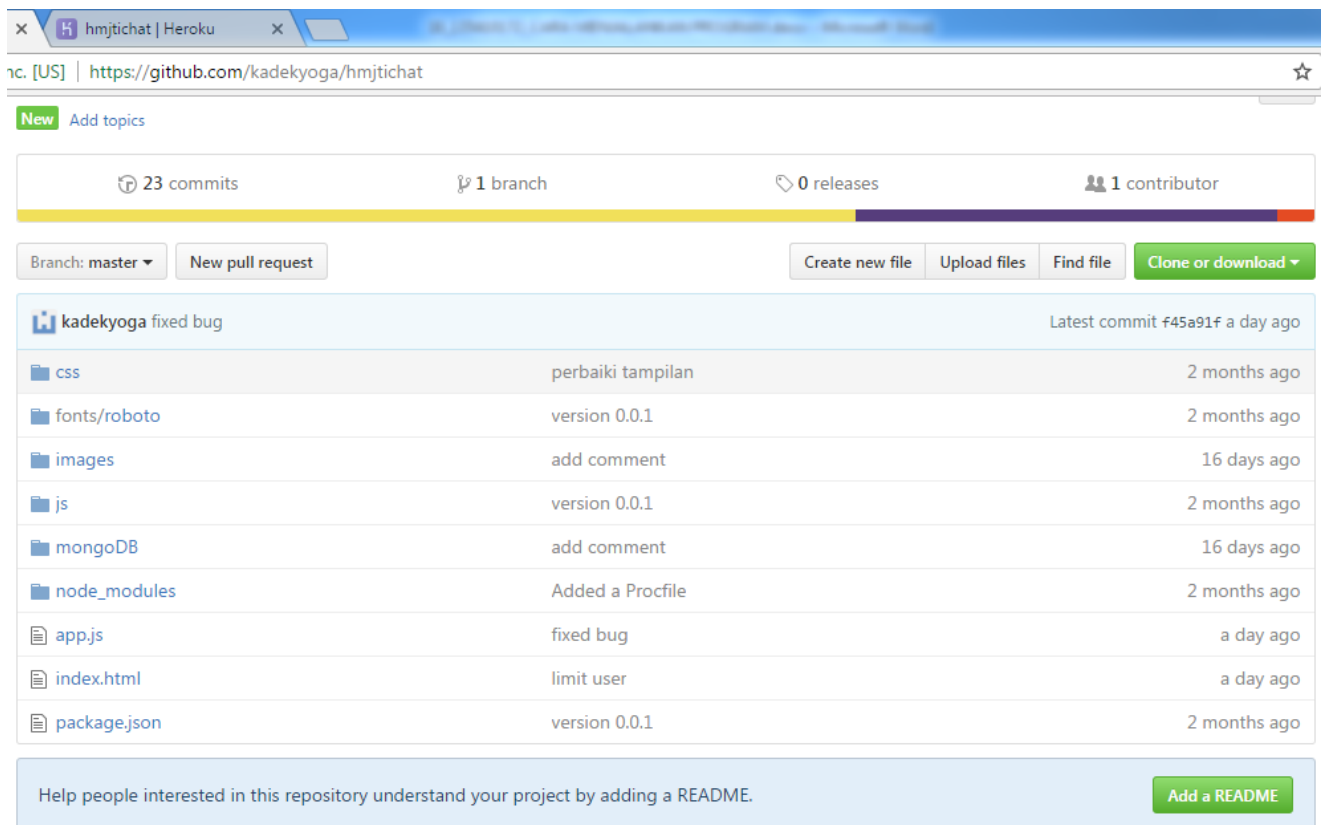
hmjtichat | Heroku

nc. [US] https://github.com/kadekyoga/hmjtichat

New Add topics

23 commits 1 branch 0 releases 1 contributor

Branch: master New pull request Create new file Upload files Find file Clone or download

kadekyoga fixed bug Latest commit f45a91f a day ago

| | | |
|---|---|---|
| css | perbaiki tampilan | 2 months ago |
| fonts/roboto | version 0.0.1 | 2 months ago |
| images | add comment | 16 days ago |
| js | version 0.0.1 | 2 months ago |
| mongoDB | add comment | 16 days ago |
| node_modules | Added a Procfile | 2 months ago |
| app.js | fixed bug | a day ago |
| index.html | limit user | a day ago |
| package.json | version 0.0.1 | 2 months ago |

Help people interested in this repository understand your project by adding a README. Add a README